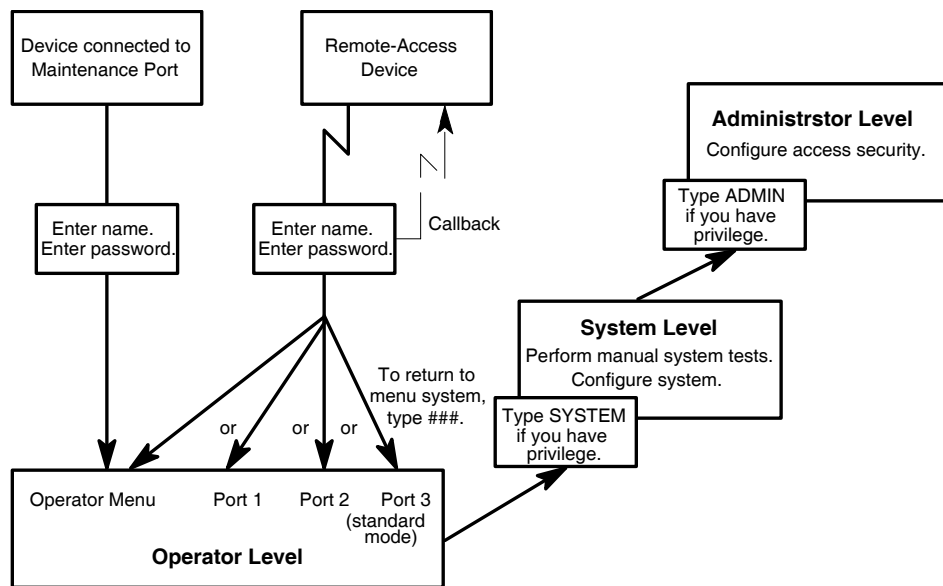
Device connected to Maintenance Port

Remote-Access Device

Administrstor Level
Configure access security.

Type ADMIN if you have privilege.

Enter name. Enter password.

Enter name. Enter password.

Callback

System Level
Perform manual system tests.
Configure system.

To return to menu system, type ###.

Type SYSTEM if you have privilege.

or

or

or

Operator Menu

Port 1

Port 2

Port 3 (standard mode)

Operator Level